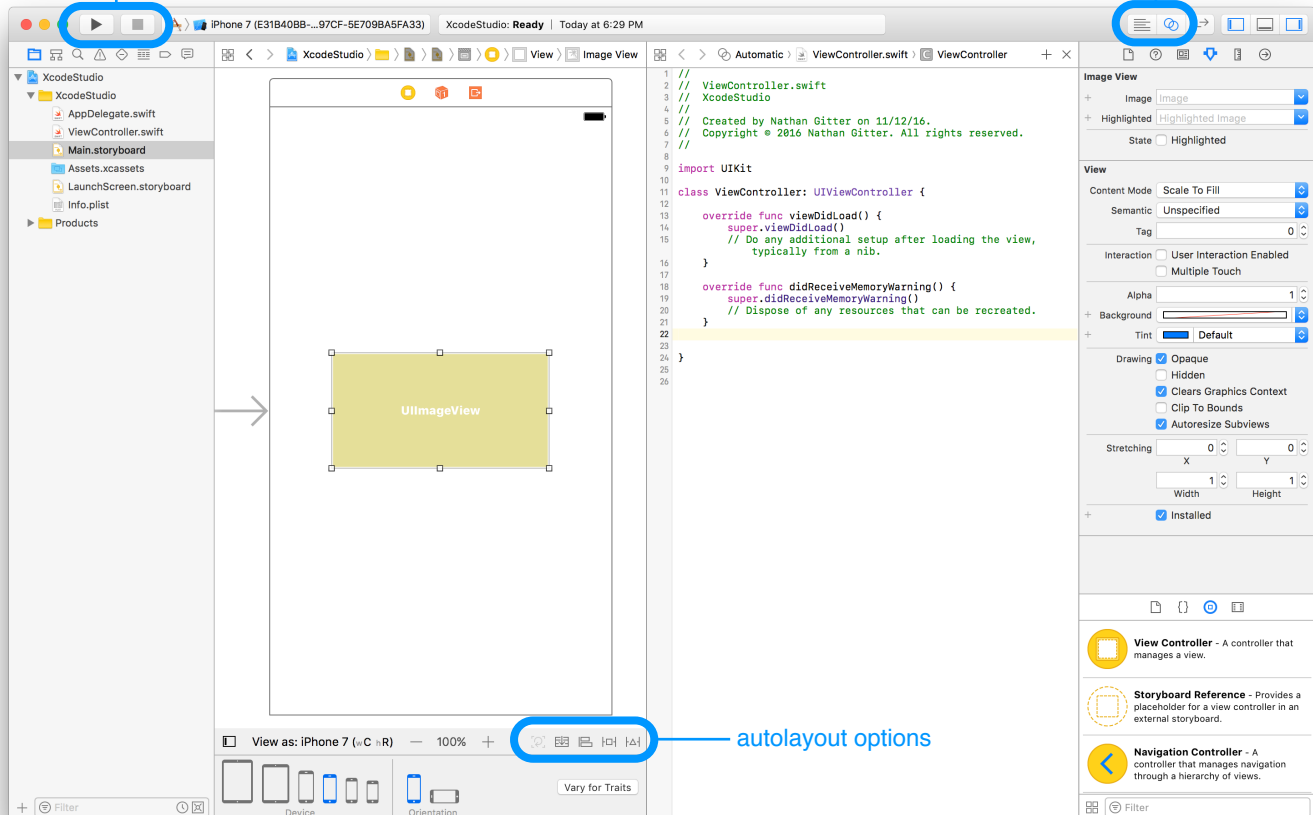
iPhone 7 (E31B40BB-...97CF-5E709BA5FA33)
XcodeStudio: Ready | Today at 6:29 PM

XcodeStudio
XcodeStudio
AppDelegate.swift
ViewController.swift
Main.storyboard
Assets.xcassets
LaunchScreen.storyboard
Info.plist
Products

XcodeStudio 〉 〉 〉 〉 〉 View 〉 Image View

UIImageView

View as: iPhone 7 (wC hR) — 100% +

Device
Orientation
Vary for Traits

autolayout options

Automatic 〉 ViewController.swift 〉 ViewController

1 //
2 //  ViewController.swift
3 //  XcodeStudio
4 //
5 //  Created by Nathan Gitter on 11/12/16.
6 //  Copyright © 2016 Nathan Gitter. All rights reserved.
7 //
8
9 import UIKit
10
11 class ViewController: UIViewController {
12
13     override func viewDidLoad() {
14         super.viewDidLoad()
15         // Do any additional setup after loading the view, typically from a nib.
16     }
17
18     override func didReceiveMemoryWarning() {
19         super.didReceiveMemoryWarning()
20         // Dispose of any resources that can be recreated.
21     }
22
23
24 }
25
26

Image View
Image Image
Highlighted Highlighted Image
State Highlighted

View
Content Mode Scale To Fill
Semantic Unspecified
Tag 0
Interaction User Interaction Enabled
Multiple Touch
Alpha 1
Background
Tint Default
Drawing Opaque
Hidden
Clears Graphics Context
Clip To Bounds
Autoresize Subviews
Stretching 0 0
X Y
1 1
Width Height
Installed

View Controller - A controller that manages a view.
Storyboard Reference - Provides a placeholder for a view controller in an external storyboard.
Navigation Controller - A controller that manages navigation through a hierarchy of views.

Filter
Filter